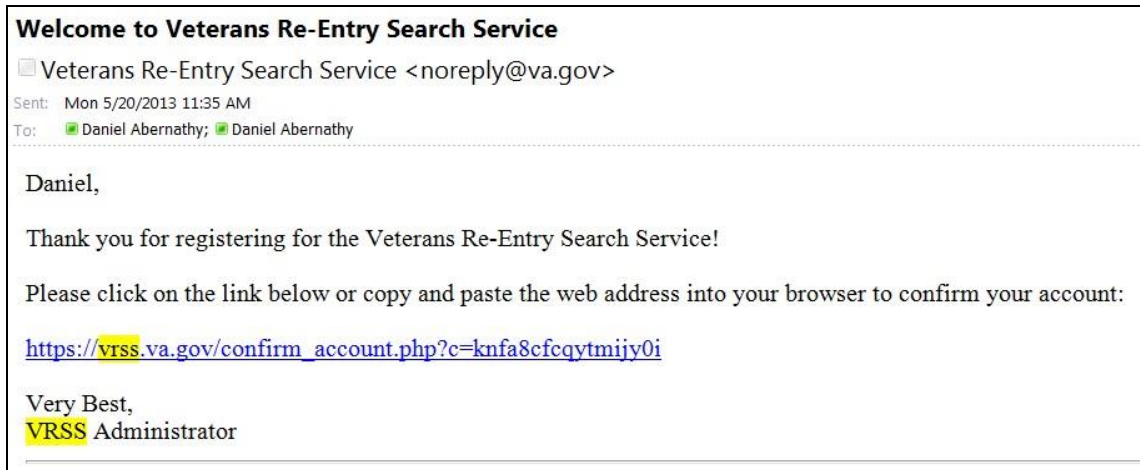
Welcome to Veterans Re-Entry Search Service

Veterans Re-Entry Search Service <noreply@va.gov>

Sent: Mon 5/20/2013 11:35 AM
To: Daniel Abernathy; Daniel Abernathy

Daniel,

Thank you for registering for the Veterans Re-Entry Search Service!

Please click on the link below or copy and paste the web address into your browser to confirm your account:

https://vrss.va.gov/confirm_account.php?c=knfa8cfcqytmijy0i

Very Best,
VRSS Administrator